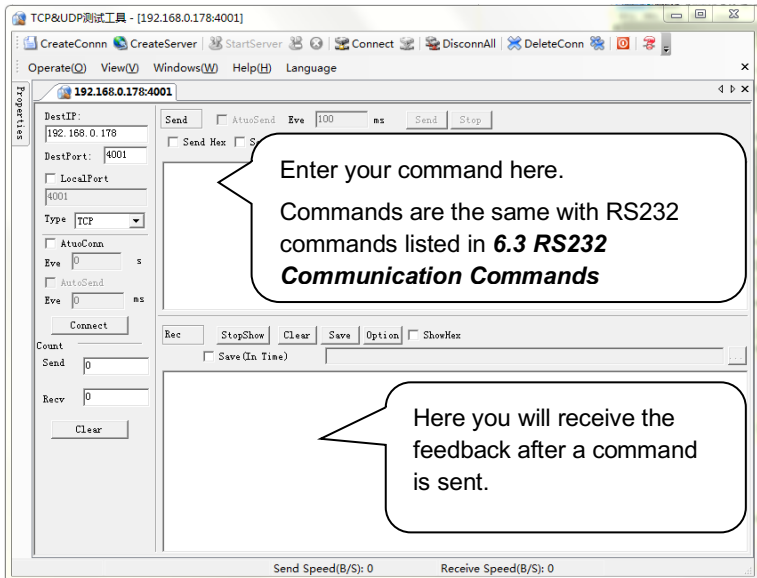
TCP&UDP测试工具 - [192.168.0.178:4001]

CreateConnn CreateServer StartServer Connect DisconnAll DeleteConn

Operate(O) View(V) Windows(W) Help(H) Language

Properties

192.168.0.178:4001

DestIP:
192.168.0.178
DestPort: 4001
LocalPort
4001
Type TCP
AtuoConn
Eve 0 s
AutoSend
Eve 0 ms
Connect
Count
Send 0
Recv 0
Clear

Send AtuoSend Eve 100 ms Send Stop
Send Hex S

Enter your command here.

Commands are the same with RS232 commands listed in ***6.3 RS232 Communication Commands***

Rec StopShow Clear Save Option ShowHex
Save(In Time)

Here you will receive the feedback after a command is sent.

Send Speed(B/S): 0 Receive Speed(B/S): 0